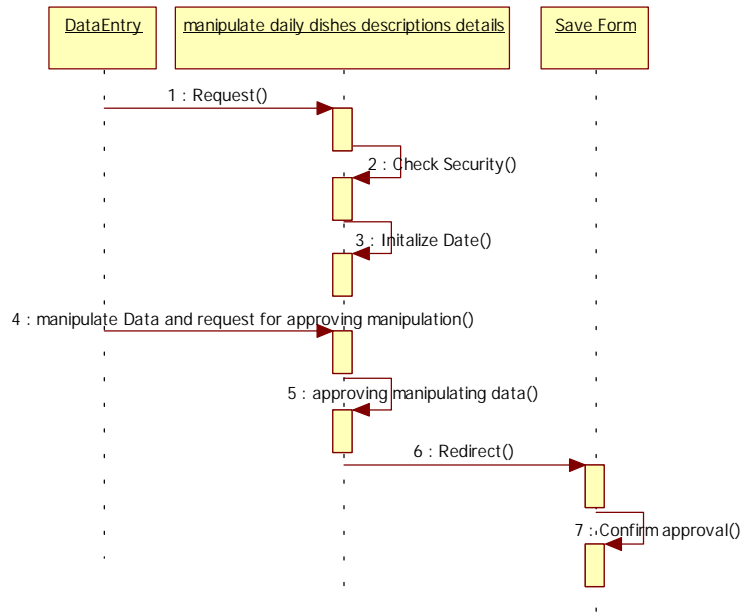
DataEntry

manipulate daily dishes descriptions details

Save Form

1 : Request()

2 : Check Security()

3 : Initalize Date()

4 : manipulate Data and request for approving manipulation()

5 : approving manipulating data()

6 : Redirect()

7 : Confirm approval()